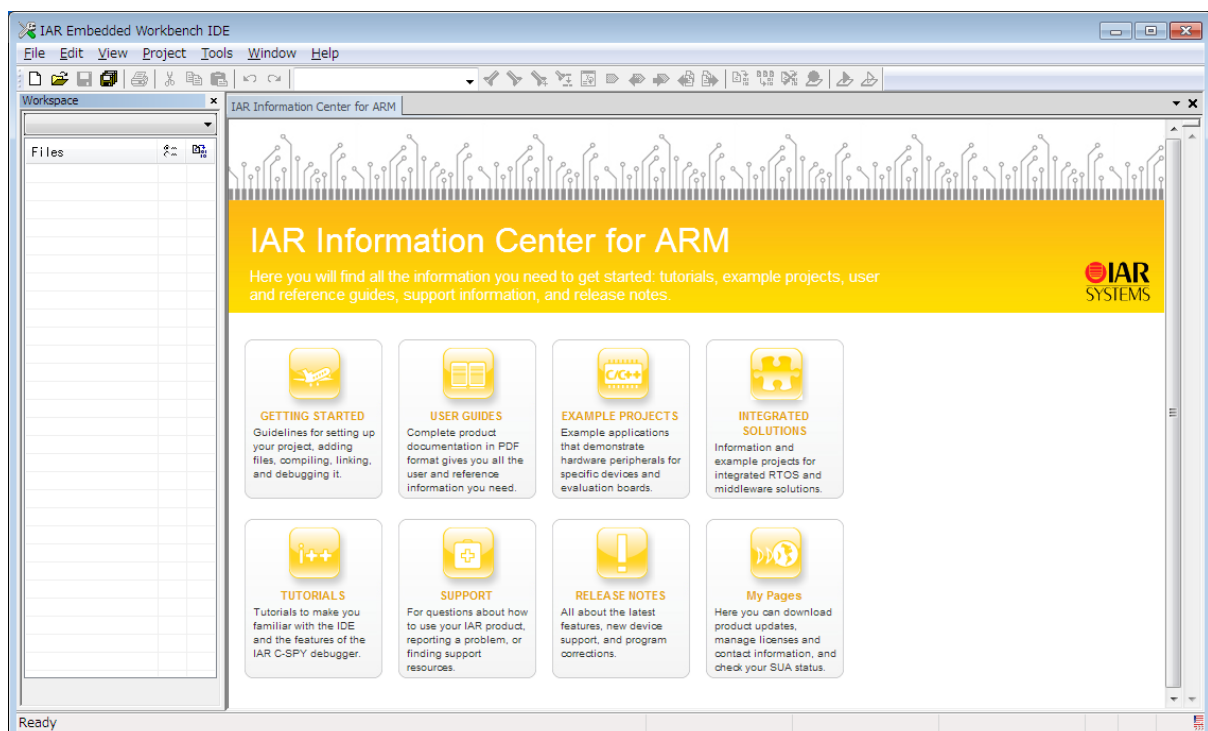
IAR Embedded Workbench IDE

File Edit View Project Tools Window Help

Workspace

Files

IAR Information Center for ARM

IAR Information Center for ARM

Here you will find all the information you need to get started: tutorials, example projects, user and reference guides, support information, and release notes.

IAR SYSTEMS

C/C++

GETTING STARTED
Guidelines for setting up your project, adding files, compiling, linking, and debugging it.

USER GUIDES
Complete product documentation in PDF format gives you all the user and reference information you need.

EXAMPLE PROJECTS
Example applications that demonstrate hardware peripherals for specific devices and evaluation boards.

INTEGRATED SOLUTIONS
Information and example projects for integrated RTOS and middleware solutions.

i++

TUTORIALS
Tutorials to make you familiar with the IDE and the features of the IAR C-SPY debugger.

SUPPORT
For questions about how to use your IAR product, reporting a problem, or finding support resources.

RELEASE NOTES
All about the latest features, new device support, and program corrections.

My Pages
Here you can download product updates, manage licenses and contact information, and check your SUA status.

Ready